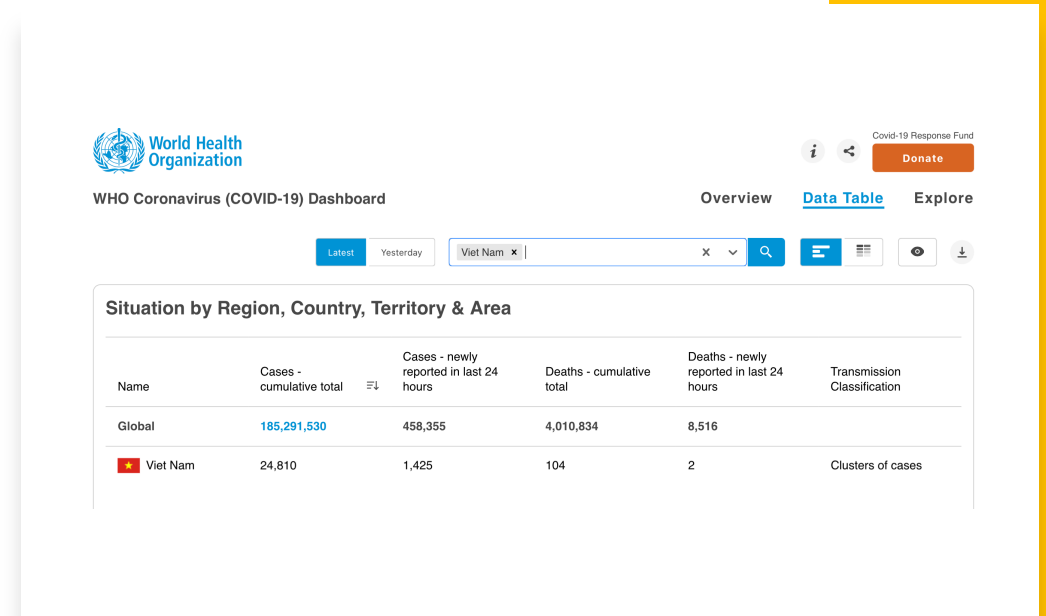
World Health Organization

Covid-19 Response Fund

Donate

WHO Coronavirus (COVID-19) Dashboard

Overview Data Table Explore

Latest Yesterday

Viet Nam ×

Situation by Region, Country, Territory & Area

| Name | Cases - cumulative total | Cases - newly reported in last 24 hours | Deaths - cumulative total | Deaths - newly reported in last 24 hours | Transmission Classification |
|---|---|---|---|---|---|
| Global | 185,291,530 | 458,355 | 4,010,834 | 8,516 | |
| Viet Nam | 24,810 | 1,425 | 104 | 2 | Clusters of cases |